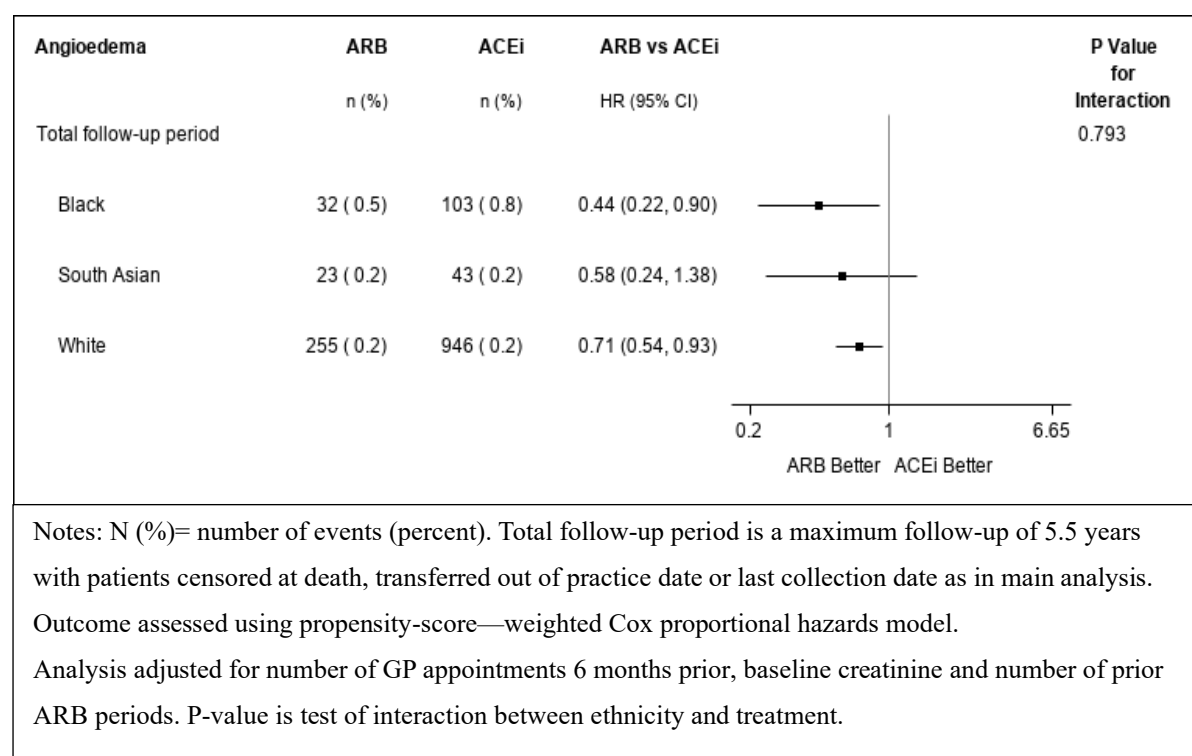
| Angioedema | ARB | ACEi | ARB vs ACEi | P Value for Interaction |
|---|---|---|---|---|
| | n (%) | n (%) | HR (95% CI) | |
| Total follow-up period | | | | 0.793 |
| Black | 32 ( 0.5) | 103 ( 0.8) | 0.44 (0.22, 0.90) | |
| South Asian | 23 ( 0.2) | 43 ( 0.2) | 0.58 (0.24, 1.38) | |
| White | 255 ( 0.2) | 946 ( 0.2) | 0.71 (0.54, 0.93) | |

0.2 1 6.65

ARB Better ACEi Better

Notes: N (%)= number of events (percent). Total follow-up period is a maximum follow-up of 5.5 years with patients censored at death, transferred out of practice date or last collection date as in main analysis. Outcome assessed using propensity-score—weighted Cox proportional hazards model.
Analysis adjusted for number of GP appointments 6 months prior, baseline creatinine and number of prior ARB periods. P-value is test of interaction between ethnicity and treatment.